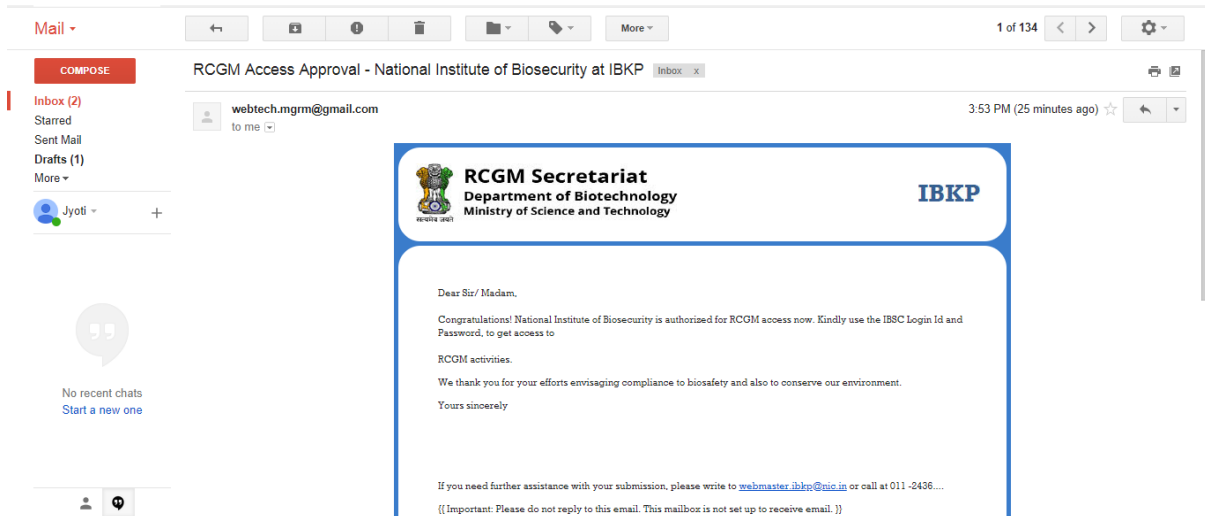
Mail

More

1 of 134

COMPOSE

Inbox (2)
Starred
Sent Mail
Drafts (1)
More

Jyoti

No recent chats
Start a new one

RCGM Access Approval - National Institute of Biosecurity at IBKP Inbox x

webtech.mgrm@gmail.com
to me

3:53 PM (25 minutes ago)

RCGM Secretariat
Department of Biotechnology
Ministry of Science and Technology
सत्यमेव जयते

IBKP

Dear Sir/ Madam,

Congratulations! National Institute of Biosecurity is authorized for RCGM access now. Kindly use the IBSC Login Id and Password, to get access to

RCGM activities.

We thank you for your efforts envisaging compliance to biosafety and also to conserve our environment.

Yours sincerely

If you need further assistance with your submission, please write to webmaster.ibkp@nic.in or call at 011 -2436....

{{ Important: Please do not reply to this email. This mailbox is not set up to receive email. }}